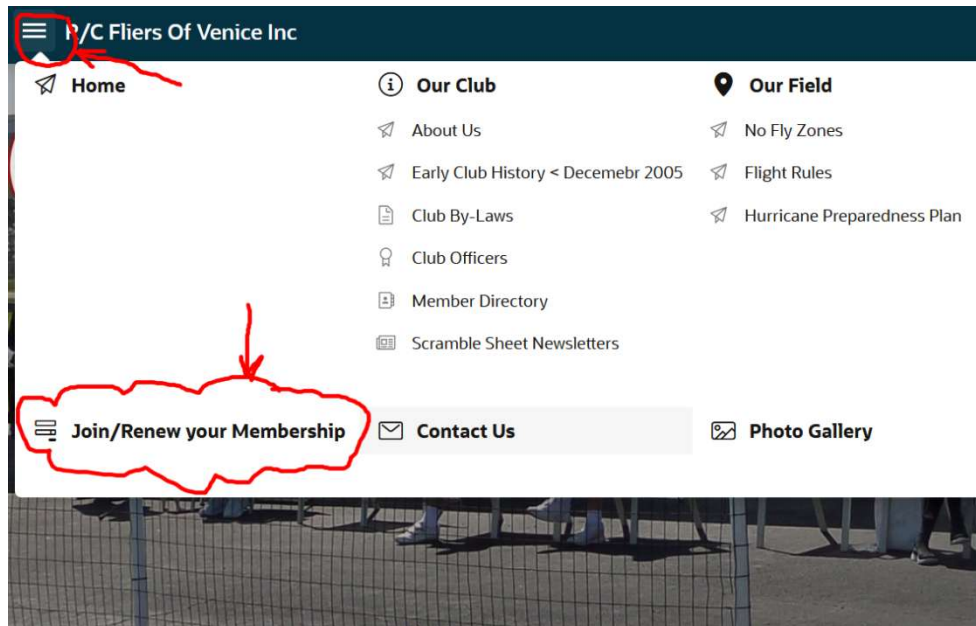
R/C Fliers Of Venice Inc

Home

Our Club

About Us

Early Club History < Decemebr 2005

Club By-Laws

Club Officers

Member Directory

Scramble Sheet Newsletters

Our Field

No Fly Zones

Flight Rules

Hurricane Preparedness Plan

Join/Renew your Membership

Contact Us

Photo Gallery